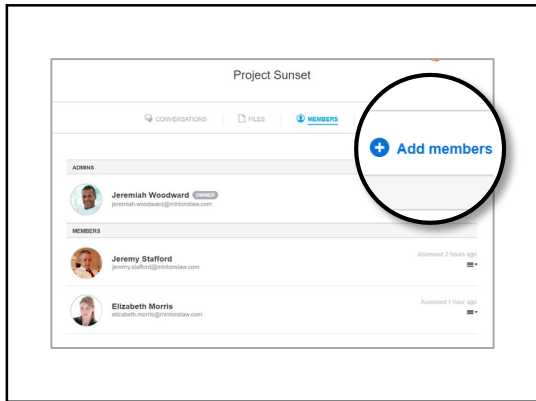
Project Sunset

CONVERSATIONS | FILES | MEMBERS

Add members

ADMINS

Jeremiah Woodward OWNER
jeremiah.woodward@mintonslaw.com

MEMBERS

Jeremy Stafford
jeremy.stafford@mintonslaw.com
Accessed 2 hours ago

Elizabeth Morris
elizabeth.morris@mintonslaw.com
Accessed 1 hour ago